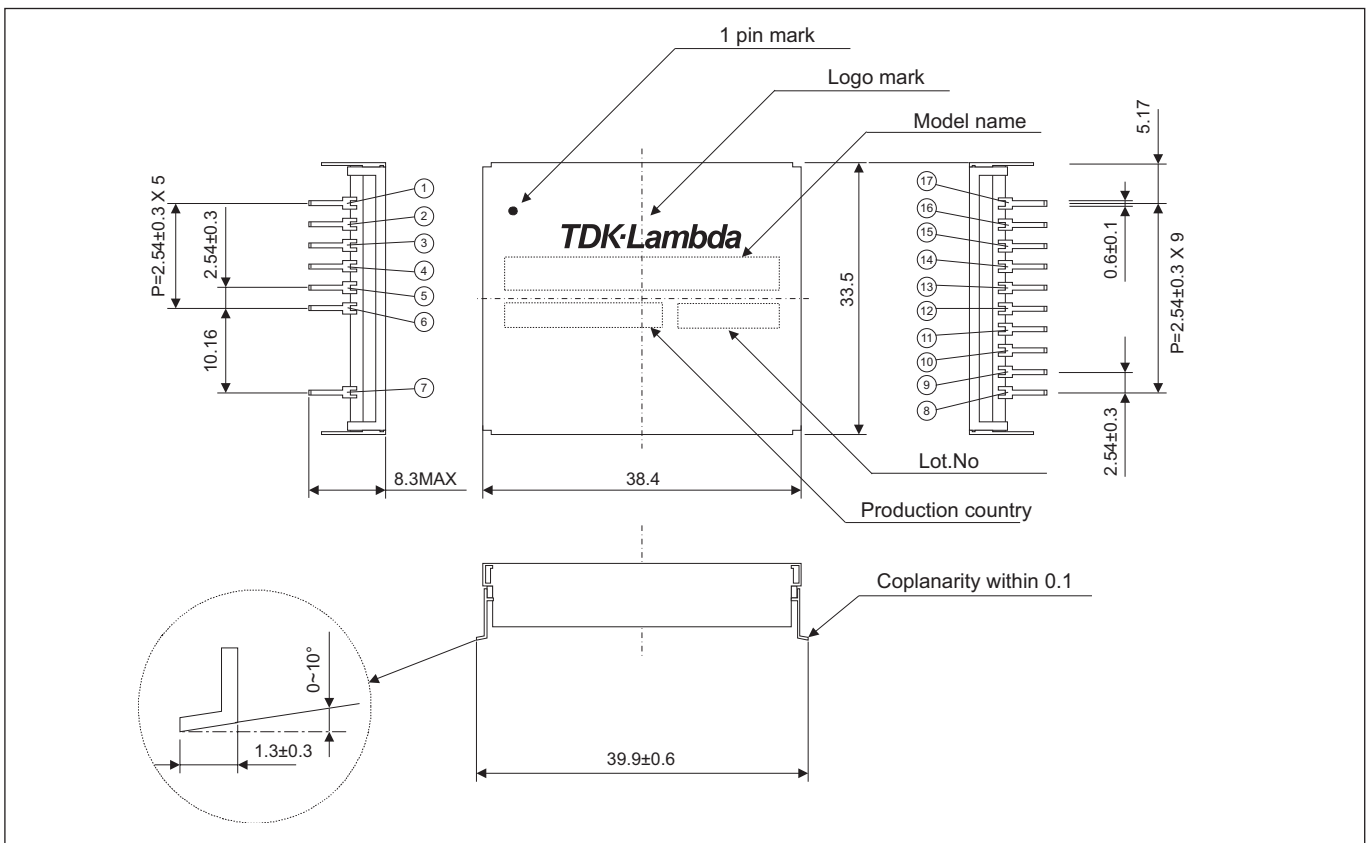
1 pin mark

Logo mark

Model name

TDK·Lambda

P=2.54±0.3 X 5

2.54±0.3

10.16

1
2
3
4
5
6
7

8.3MAX

38.4

33.5

5.17

17
16
15
14
13
12
11
10
9
8

0.6±0.1

P=2.54±0.3 X 9

2.54±0.3

Lot.No

Production country

Coplanarity within 0.1

0~10°

1.3±0.3

39.9±0.6